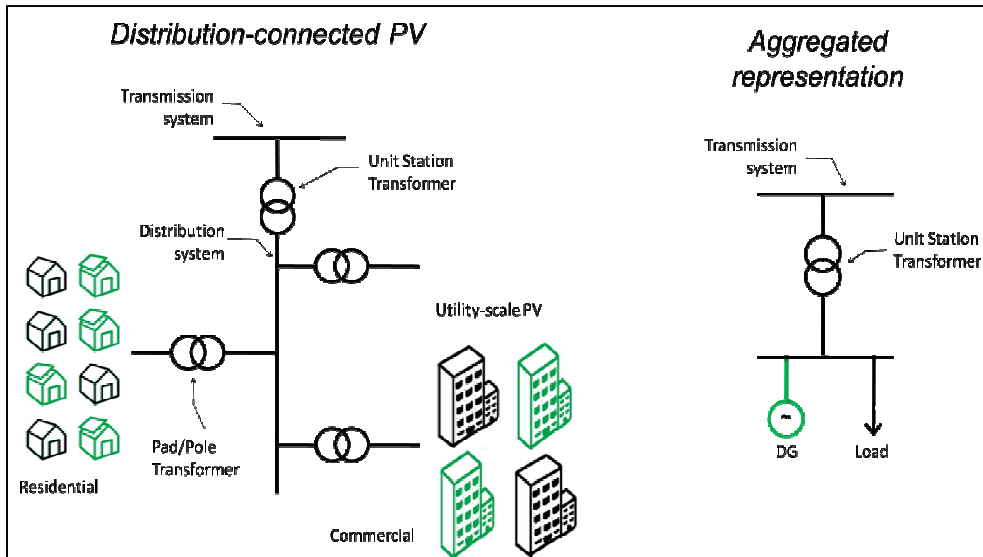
Distribution-connected PV

Transmission system

Unit Station Transformer

Distribution system

Utility-scale PV

Pad/Pole Transformer

Residential

Commercial

Aggregated representation

Transmission system

Unit Station Transformer

~

DG

Load